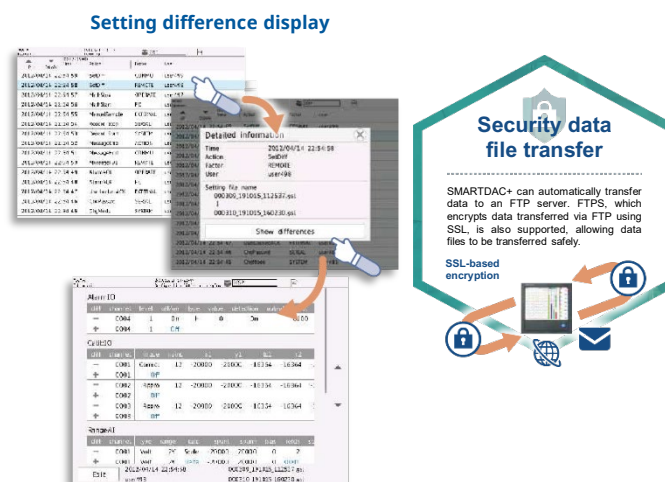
Setting difference display

Detailed information

Time 2012/04/14 22:54:58
Action SetDiff
Factor REMOTE
User user498

Setting file name
000306_191015_112537.pdl
↕
000310_191015_160230.pdl

Show differences

Alarm IO

CalibIO

RangeAI

Exit

Security data file transfer

SMARTDAC+ can automatically transfer data to an FTP server. FTPS, which encrypts data transferred via FTP using SSL, is also supported, allowing data files to be transferred safely.

SSL-based encryption